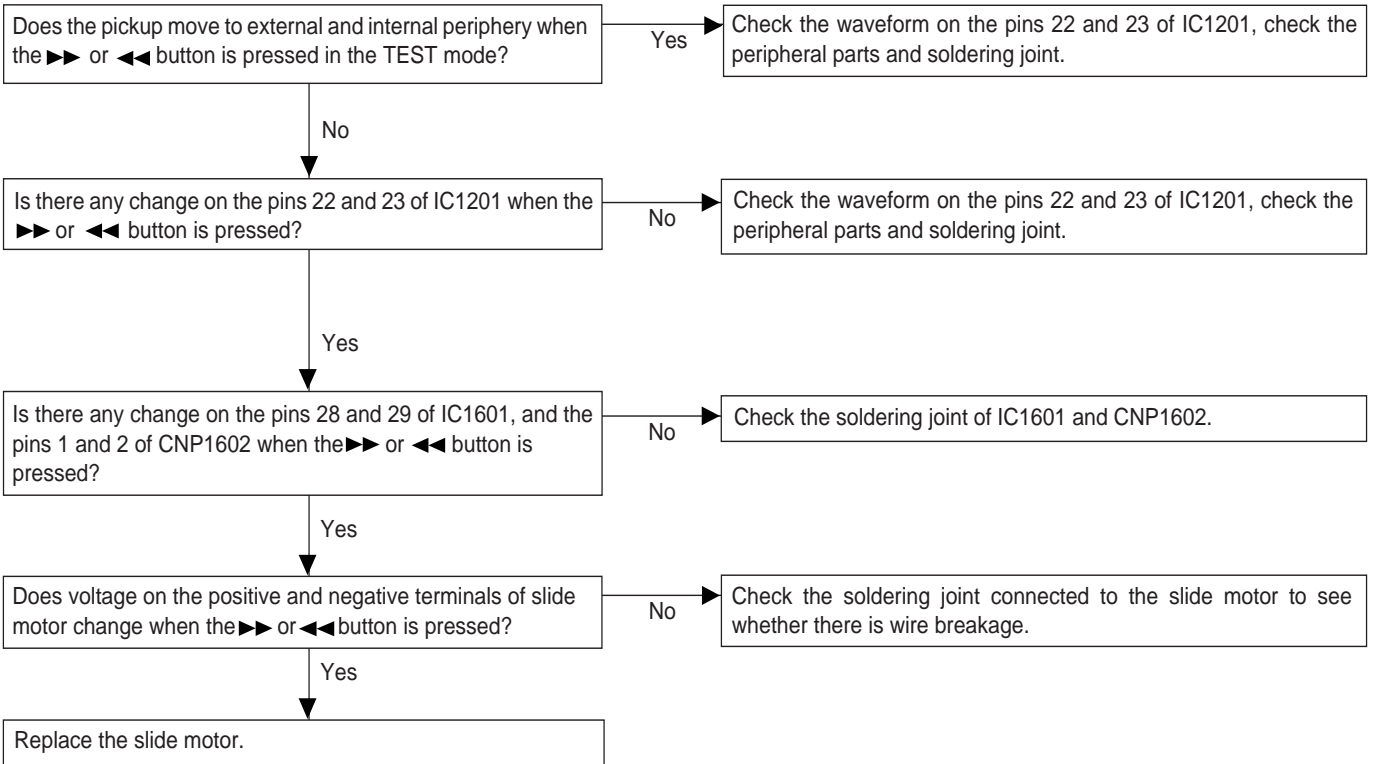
Does the pickup move to external and internal periphery when the ►► or ◄◄ button is pressed in the TEST mode?

Yes

Check the waveform on the pins 22 and 23 of IC1201, check the peripheral parts and soldering joint.

No

Is there any change on the pins 22 and 23 of IC1201 when the ►► or ◄◄ button is pressed?

No

Check the waveform on the pins 22 and 23 of IC1201, check the peripheral parts and soldering joint.

Yes

Is there any change on the pins 28 and 29 of IC1601, and the pins 1 and 2 of CNP1602 when the ►► or ◄◄ button is pressed?

No

Check the soldering joint of IC1601 and CNP1602.

Yes

Does voltage on the positive and negative terminals of slide motor change when the ►► or ◄◄ button is pressed?

No

Check the soldering joint connected to the slide motor to see whether there is wire breakage.

Yes

Replace the slide motor.